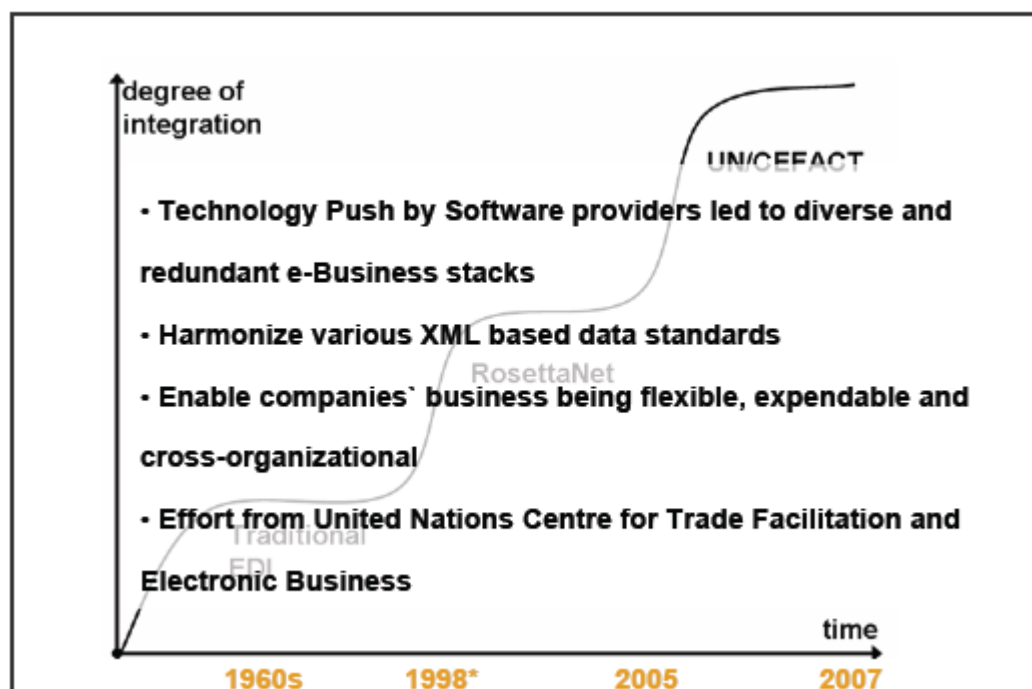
degree of integration

UN/CEFACT

• Technology Push by Software providers led to diverse and redundant e-Business stacks

• Harmonize various XML based data standards

RosettaNet

• Enable companies` business being flexible, expendable and cross-organizational

• Effort from United Nations Centre for Trade Facilitation and Electronic Business

Traditional EDI

time

1960s 1998* 2005 2007